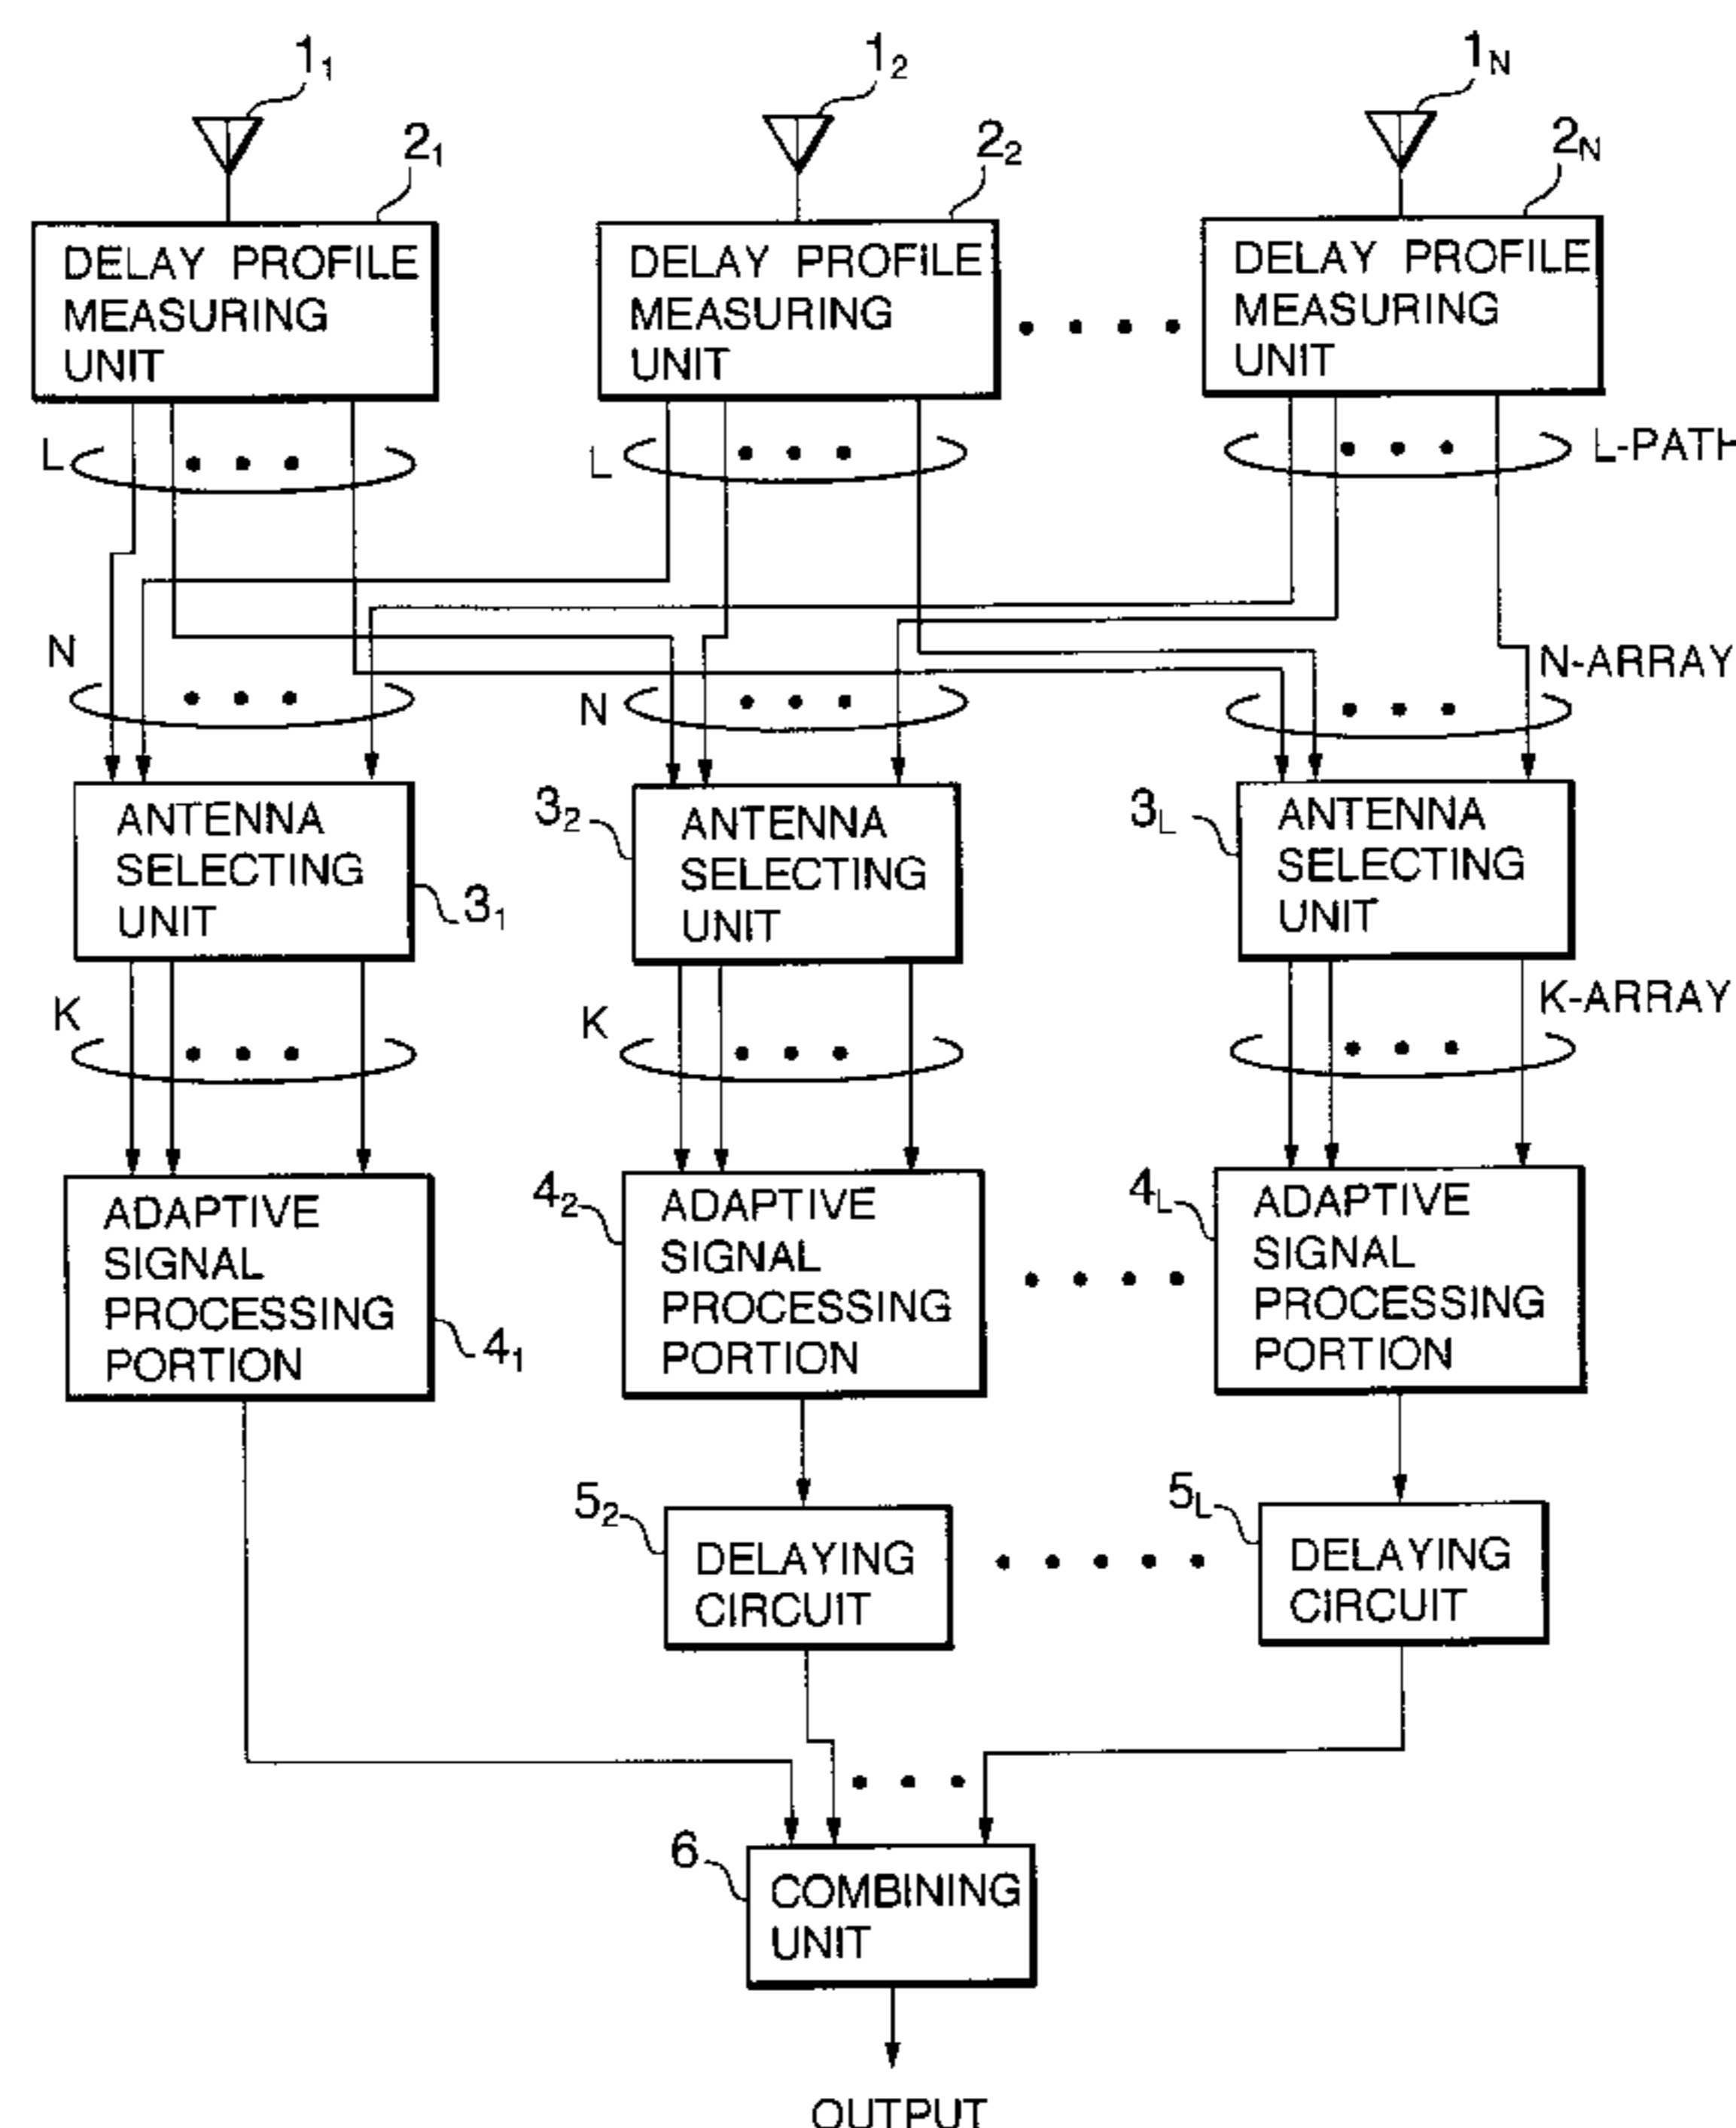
$1_1$ $1_2$ $1_N$

$2_1$ $2_2$ $2_N$

DELAY PROFILE MEASURING UNIT

DELAY PROFILE MEASURING UNIT

DELAY PROFILE MEASURING UNIT

L L L-PATH

N N N-ARRAY

ANTENNA SELECTING UNIT $3_1$

$3_2$ ANTENNA SELECTING UNIT

$3_L$ ANTENNA SELECTING UNIT

K K K-ARRAY

ADAPTIVE SIGNAL PROCESSING PORTION $4_1$

$4_2$ ADAPTIVE SIGNAL PROCESSING PORTION

$4_L$ ADAPTIVE SIGNAL PROCESSING PORTION

$5_2$ DELAYING CIRCUIT

$5_L$ DELAYING CIRCUIT

6 COMBINING UNIT

OUTPUT